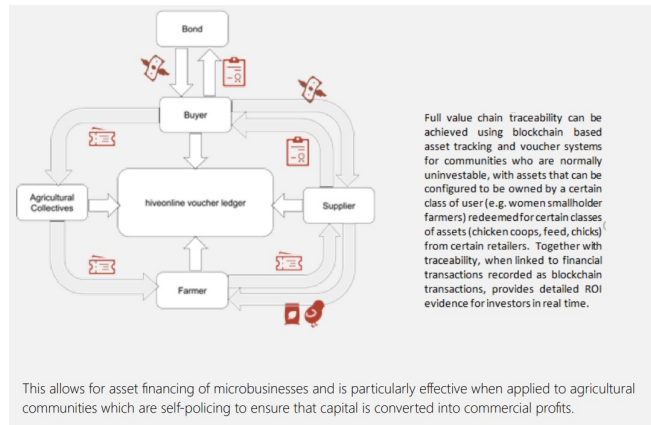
Bond

Buyer

Agricultural Collectives

hiveonline voucher ledger

Supplier

Farmer

Full value chain traceability can be achieved using blockchain based asset tracking and voucher systems for communities who are normally uninvestable, with assets that can be configured to be owned by a certain class of user (e.g. women smallholder farmers) redeemed for certain classes of assets (chicken coops, feed, chicks) from certain retailers. Together with traceability, when linked to financial transactions recorded as blockchain transactions, provides detailed ROI evidence for investors in real time.

This allows for asset financing of microbusinesses and is particularly effective when applied to agricultural communities which are self-policing to ensure that capital is converted into commercial profits.